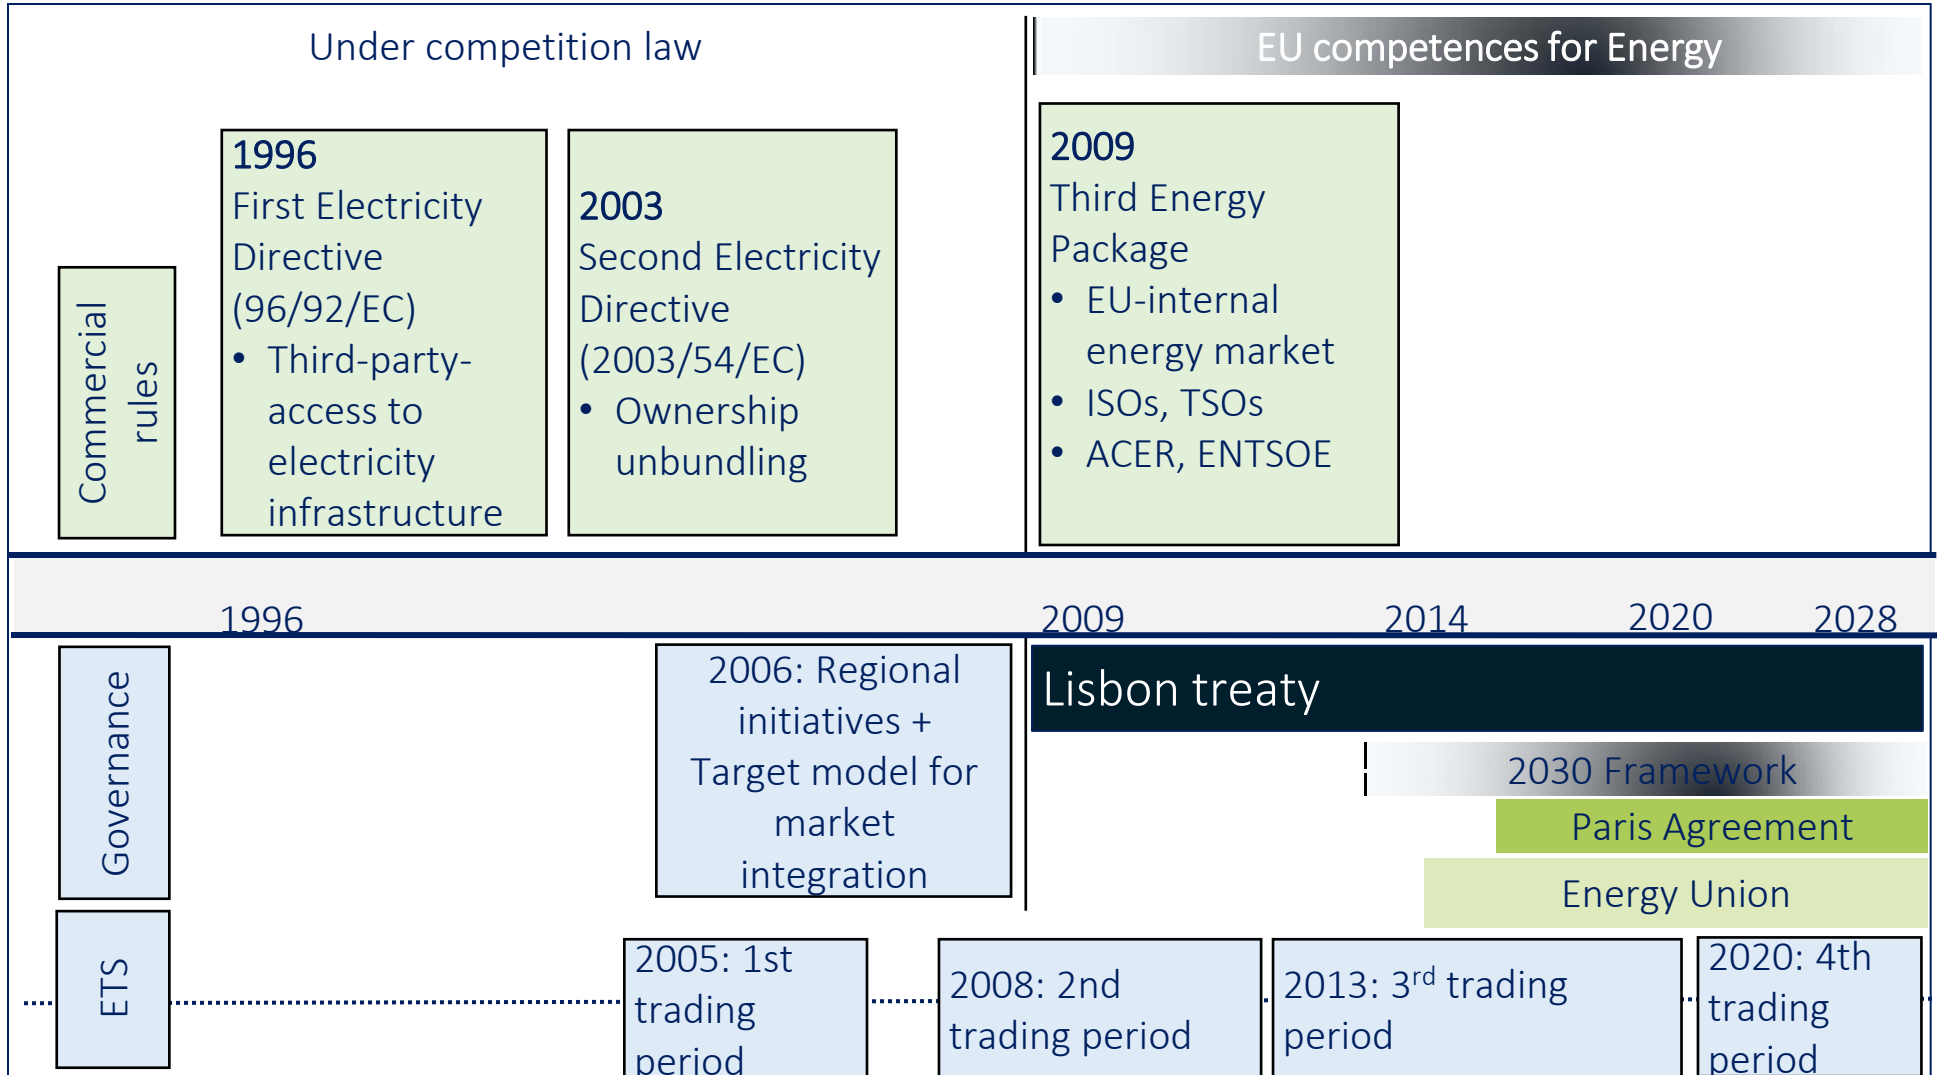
Under competition law

EU competences for Energy

Commercial rules

1996
First Electricity Directive (96/92/EC)
• Third-party-access to electricity infrastructure

2003
Second Electricity Directive (2003/54/EC)
• Ownership unbundling

2009
Third Energy Package
• EU-internal energy market
• ISOs, TSOs
• ACER, ENTSOE

1996

2009

2014

2020

2028

Governance

2006: Regional initiatives + Target model for market integration

Lisbon treaty

2030 Framework

Paris Agreement

Energy Union

ETS

2005: 1st trading period

2008: 2nd trading period

2013: 3$^{rd}$ trading period

2020: 4th trading period